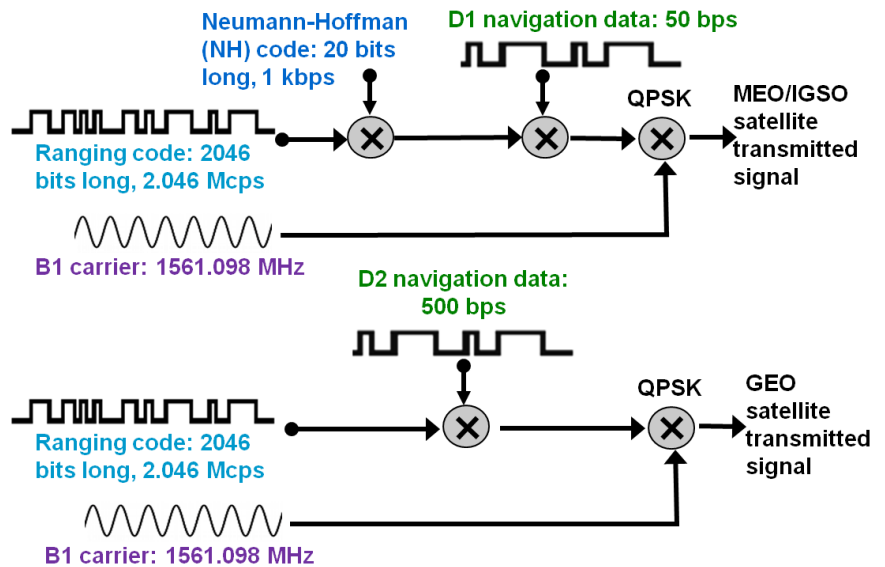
Neumann-Hoffman (NH) code: 20 bits long, 1 kbps

D1 navigation data: 50 bps

QPSK

MEO/IGSO satellite transmitted signal

Ranging code: 2046 bits long, 2.046 Mcps

B1 carrier: 1561.098 MHz

D2 navigation data: 500 bps

QPSK

GEO satellite transmitted signal

Ranging code: 2046 bits long, 2.046 Mcps

B1 carrier: 1561.098 MHz